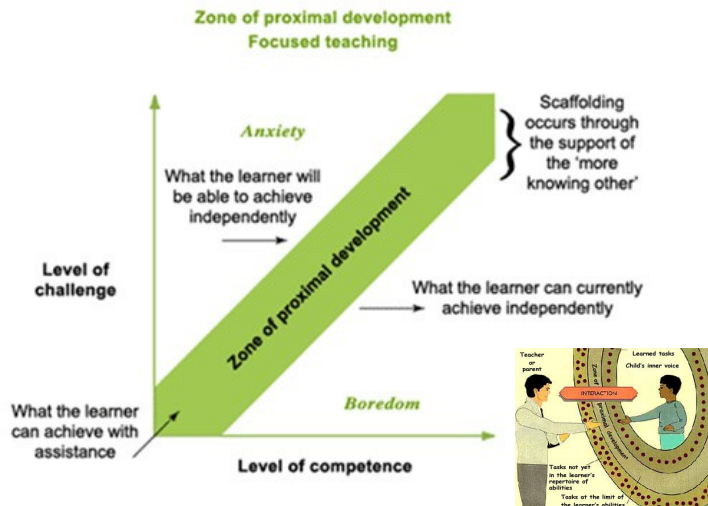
Zone of proximal development
Focused teaching

Anxiety

What the learner will be able to achieve independently

Scaffolding occurs through the support of the 'more knowing other'

Zone of proximal development

Level of challenge

What the learner can currently achieve independently

Boredom

What the learner can achieve with assistance

Level of competence

Teacher or parent

Learned tasks
Child's inner voice

Zone of proximal development

INTERACTION

Tasks not yet in the learner's repertoire of abilities

Tasks at the limit of the learner's abilities